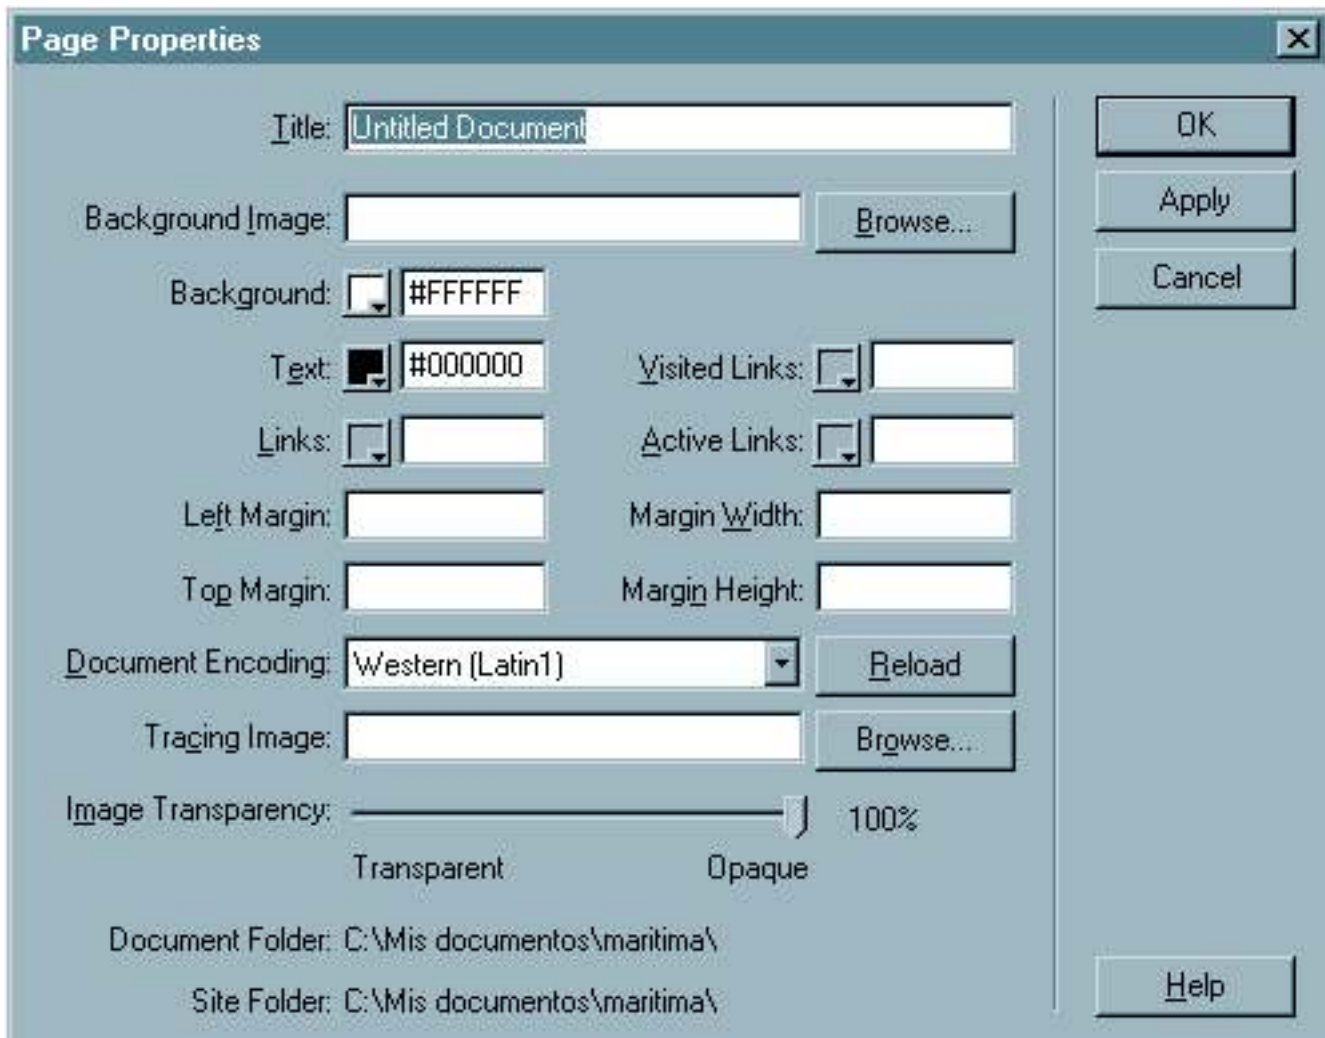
Page Properties

Title: Untitled Document

Background Image: Browse...

Background: #FFFFFF

Text: #000000

Visited Links:

Links:

Active Links:

Left Margin:

Margin Width:

Top Margin:

Margin Height:

Document Encoding: Western (Latin1) Reload

Tracing Image: Browse...

Image Transparency: 100%

Transparent Opaque

Document Folder: C:\Mis documentos\maritima\

Site Folder: C:\Mis documentos\maritima\

OK

Apply

Cancel

Help